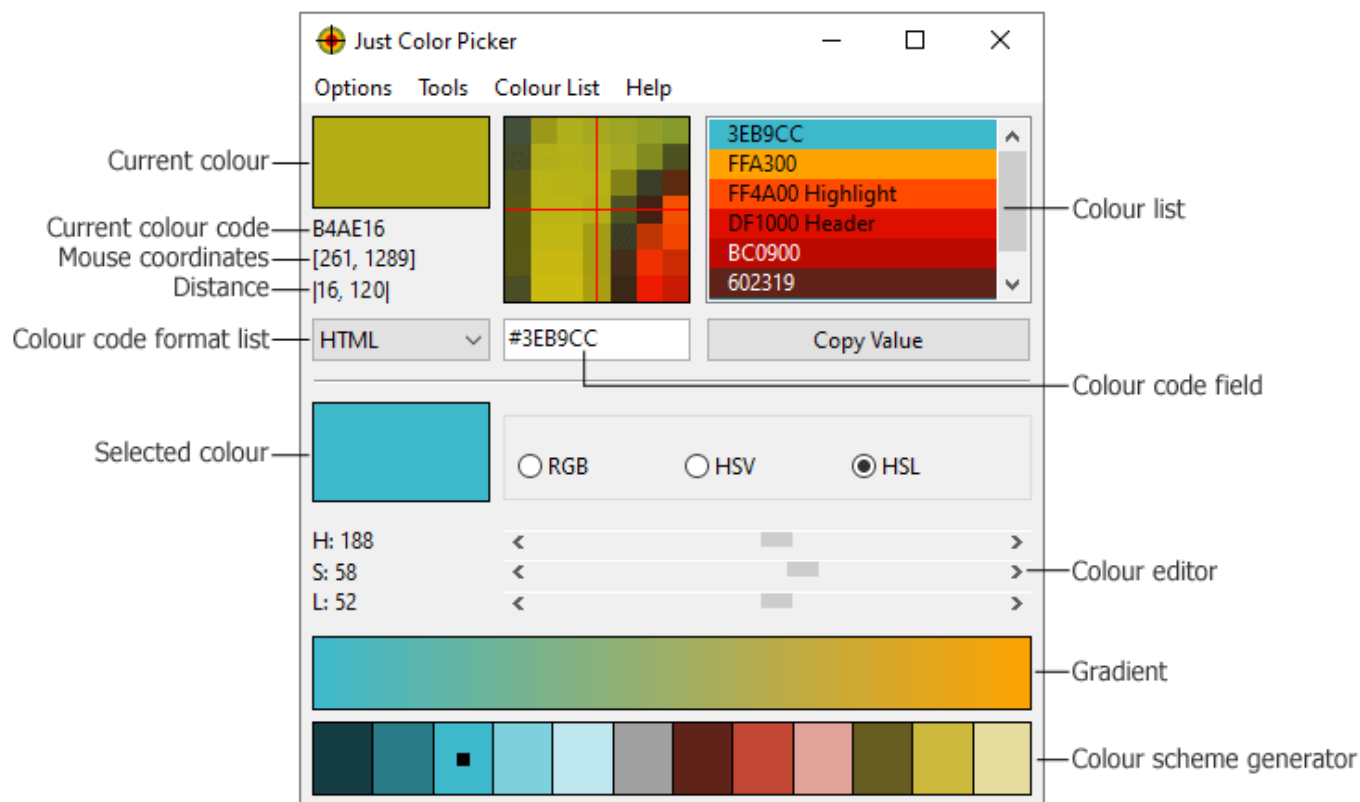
Just Color Picker

Options Tools Colour List Help

Current colour
Current colour code
Mouse coordinates
Distance
Colour code format list

B4AE16
[261, 1289]
|16, 120|

HTML

#3EB9CC

3EB9CC
FFA300
FF4A00 Highlight
DF1000 Header
BC0900
602319

Colour list

Copy Value

Colour code field

Selected colour

RGB HSV HSL

H: 188
S: 58
L: 52

Colour editor

Gradient

Colour scheme generator